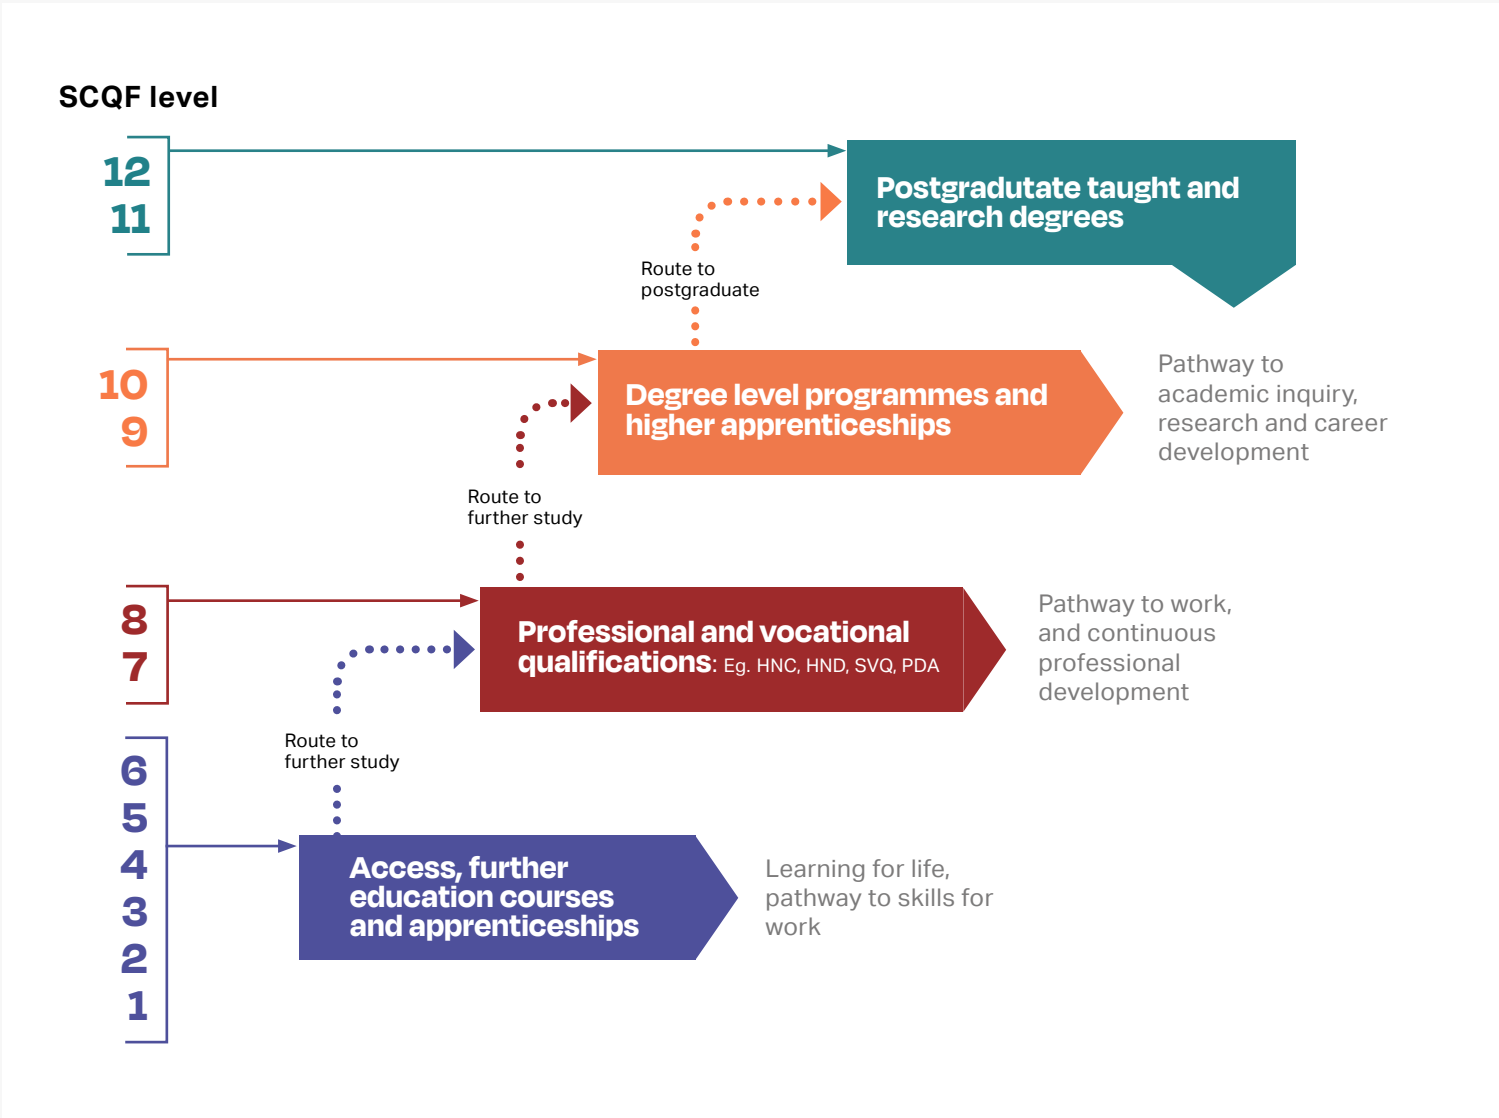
SCQF level

12
11

Postgradutate taught and research degrees

Route to postgraduate

10
9

Degree level programmes and higher apprenticeships

Pathway to academic inquiry, research and career development

Route to further study

8
7

Professional and vocational qualifications: Eg. HNC, HND, SVQ, PDA

Pathway to work, and continuous professional development

Route to further study

6
5
4
3
2
1

Access, further education courses and apprenticeships

Learning for life, pathway to skills for work